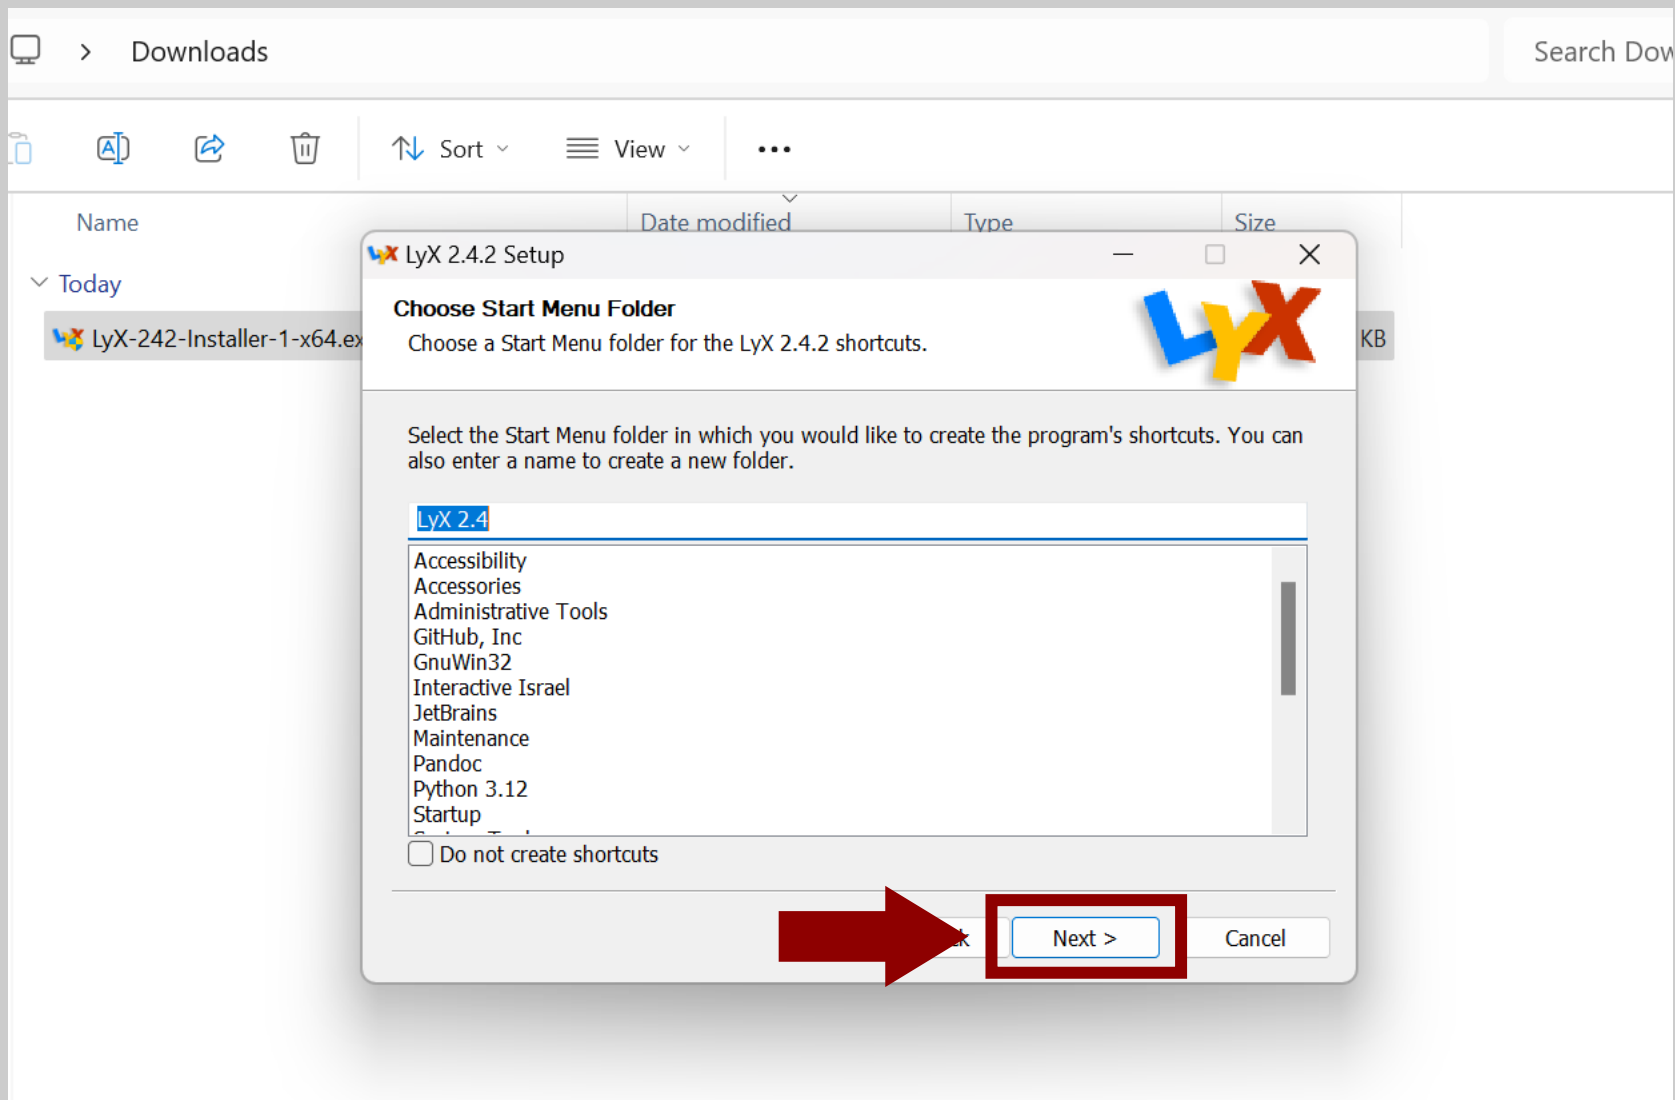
Downloads

Search Dow

Sort

View

...

Name

Date modified

Type

Size

Today

LyX-242-Installer-1-x64.ex

KB

LyX 2.4.2 Setup

Choose Start Menu Folder

Choose a Start Menu folder for the LyX 2.4.2 shortcuts.

LyX

Select the Start Menu folder in which you would like to create the program's shortcuts. You can also enter a name to create a new folder.

LyX 2.4

Accessibility
Accessories
Administrative Tools
GitHub, Inc
GnuWin32
Interactive Israel
JetBrains
Maintenance
Pandoc
Python 3.12
Startup
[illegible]

Do not create shortcuts

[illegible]k

Next >

Cancel